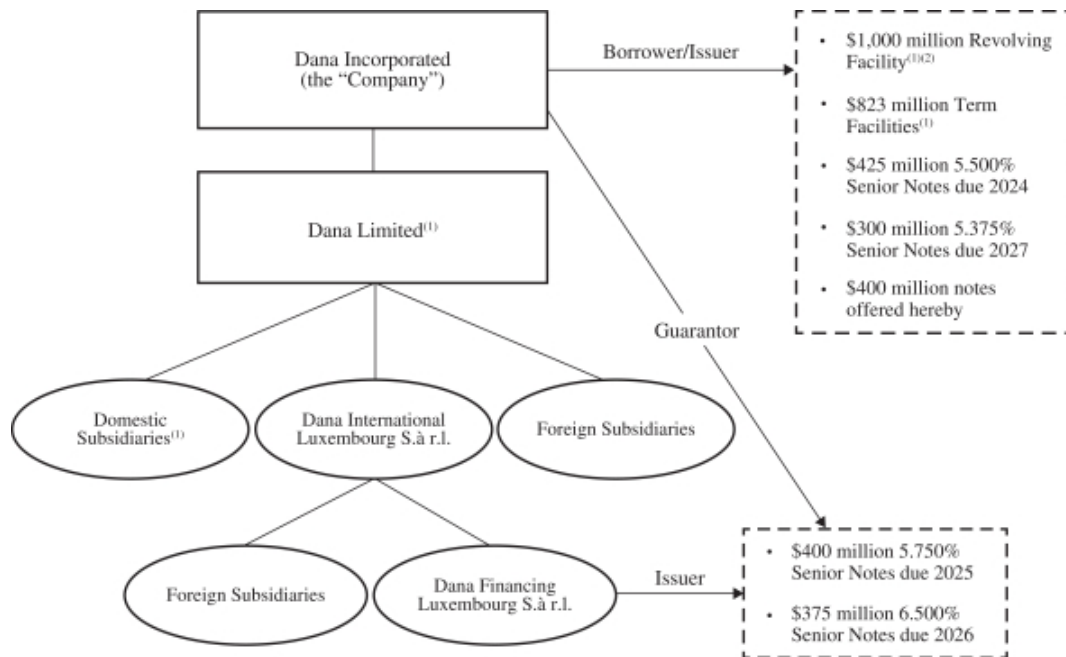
Dana Incorporated (the "Company")

Borrower/Issuer

• $1,000 million Revolving Facility$^{(1)(2)}$

• $823 million Term Facilities$^{(1)}$

• $425 million 5.500% Senior Notes due 2024

• $300 million 5.375% Senior Notes due 2027

• $400 million notes offered hereby

Dana Limited$^{(1)}$

Guarantor

Domestic Subsidiaries$^{(1)}$

Dana International Luxembourg S.à r.l.

Foreign Subsidiaries

Foreign Subsidiaries

Dana Financing Luxembourg S.à r.l.

Issuer

• $400 million 5.750% Senior Notes due 2025

• $375 million 6.500% Senior Notes due 2026